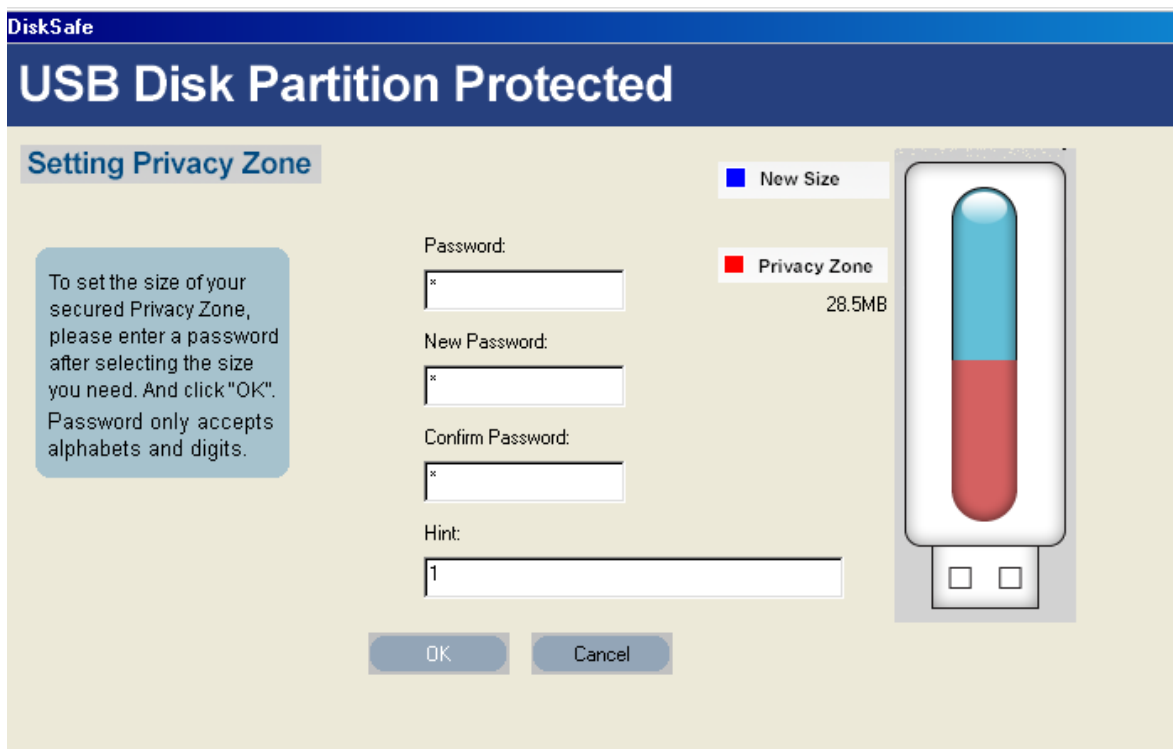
DiskSafe

USB Disk Partition Protected

Setting Privacy Zone

To set the size of your secured Privacy Zone, please enter a password after selecting the size you need. And click "OK". Password only accepts alphabets and digits.

Password:

*

New Password:

*

Confirm Password:

*

Hint:

1

New Size

Privacy Zone

28.5MB

OK

Cancel